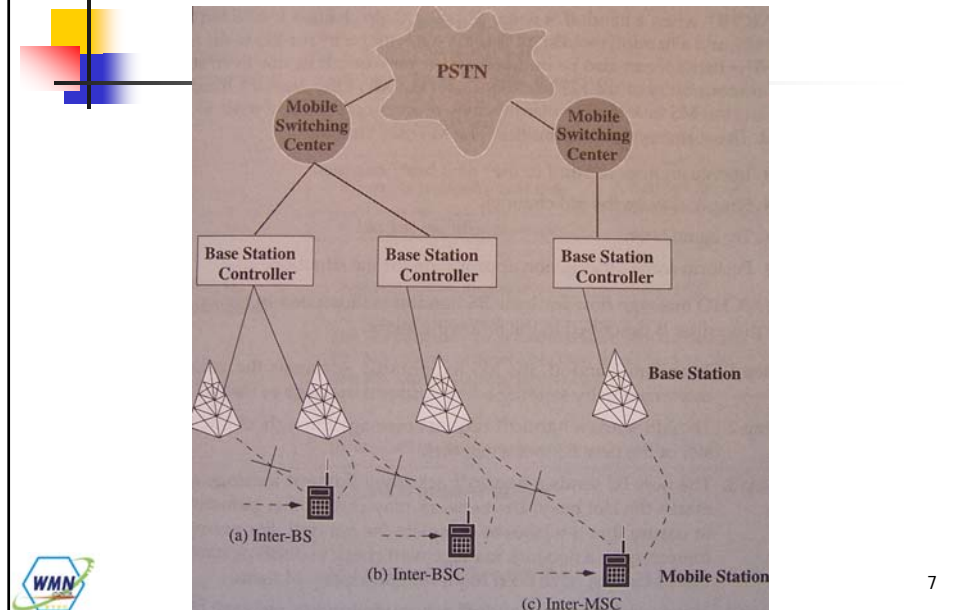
PSTN

Mobile Switching Center

Mobile Switching Center

Base Station Controller

Base Station Controller

Base Station Controller

Base Station

(a) Inter-BS

(b) Inter-BSC

(c) Inter-MSC

Mobile Station

WMN

7